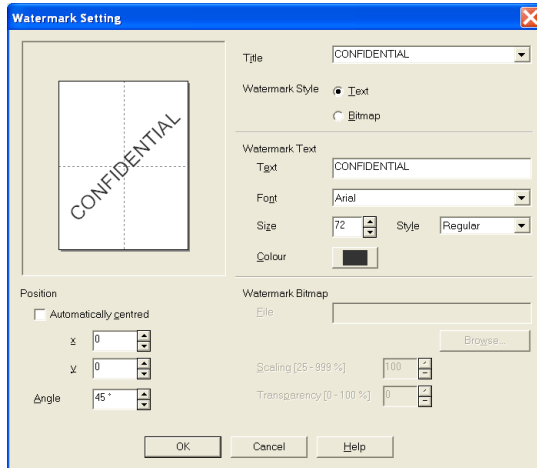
Watermark Setting

CONFIDENTIAL

Title CONFIDENTIAL

Watermark Style Text

Bitmap

Watermark Text

Text CONFIDENTIAL

Font Arial

Size 72 Style Regular

Colour

Position

Automatically centred

x 0

y 0

Angle 45 °

Watermark Bitmap

File

Browse...

Scaling [25 - 999 %] 100

Transparency [0 - 100 %] 0

OK Cancel Help